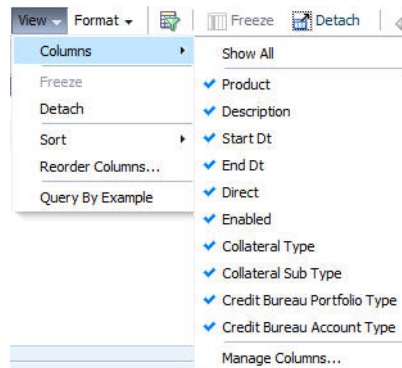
View ▾ Format ▾ Freeze Detach

Columns
Freeze
Detach
Sort
Reorder Columns...
Query By Example

Show All
✔ Product
✔ Description
✔ Start Dt
✔ End Dt
✔ Direct
✔ Enabled
✔ Collateral Type
✔ Collateral Sub Type
✔ Credit Bureau Portfolio Type
✔ Credit Bureau Account Type
Manage Columns...